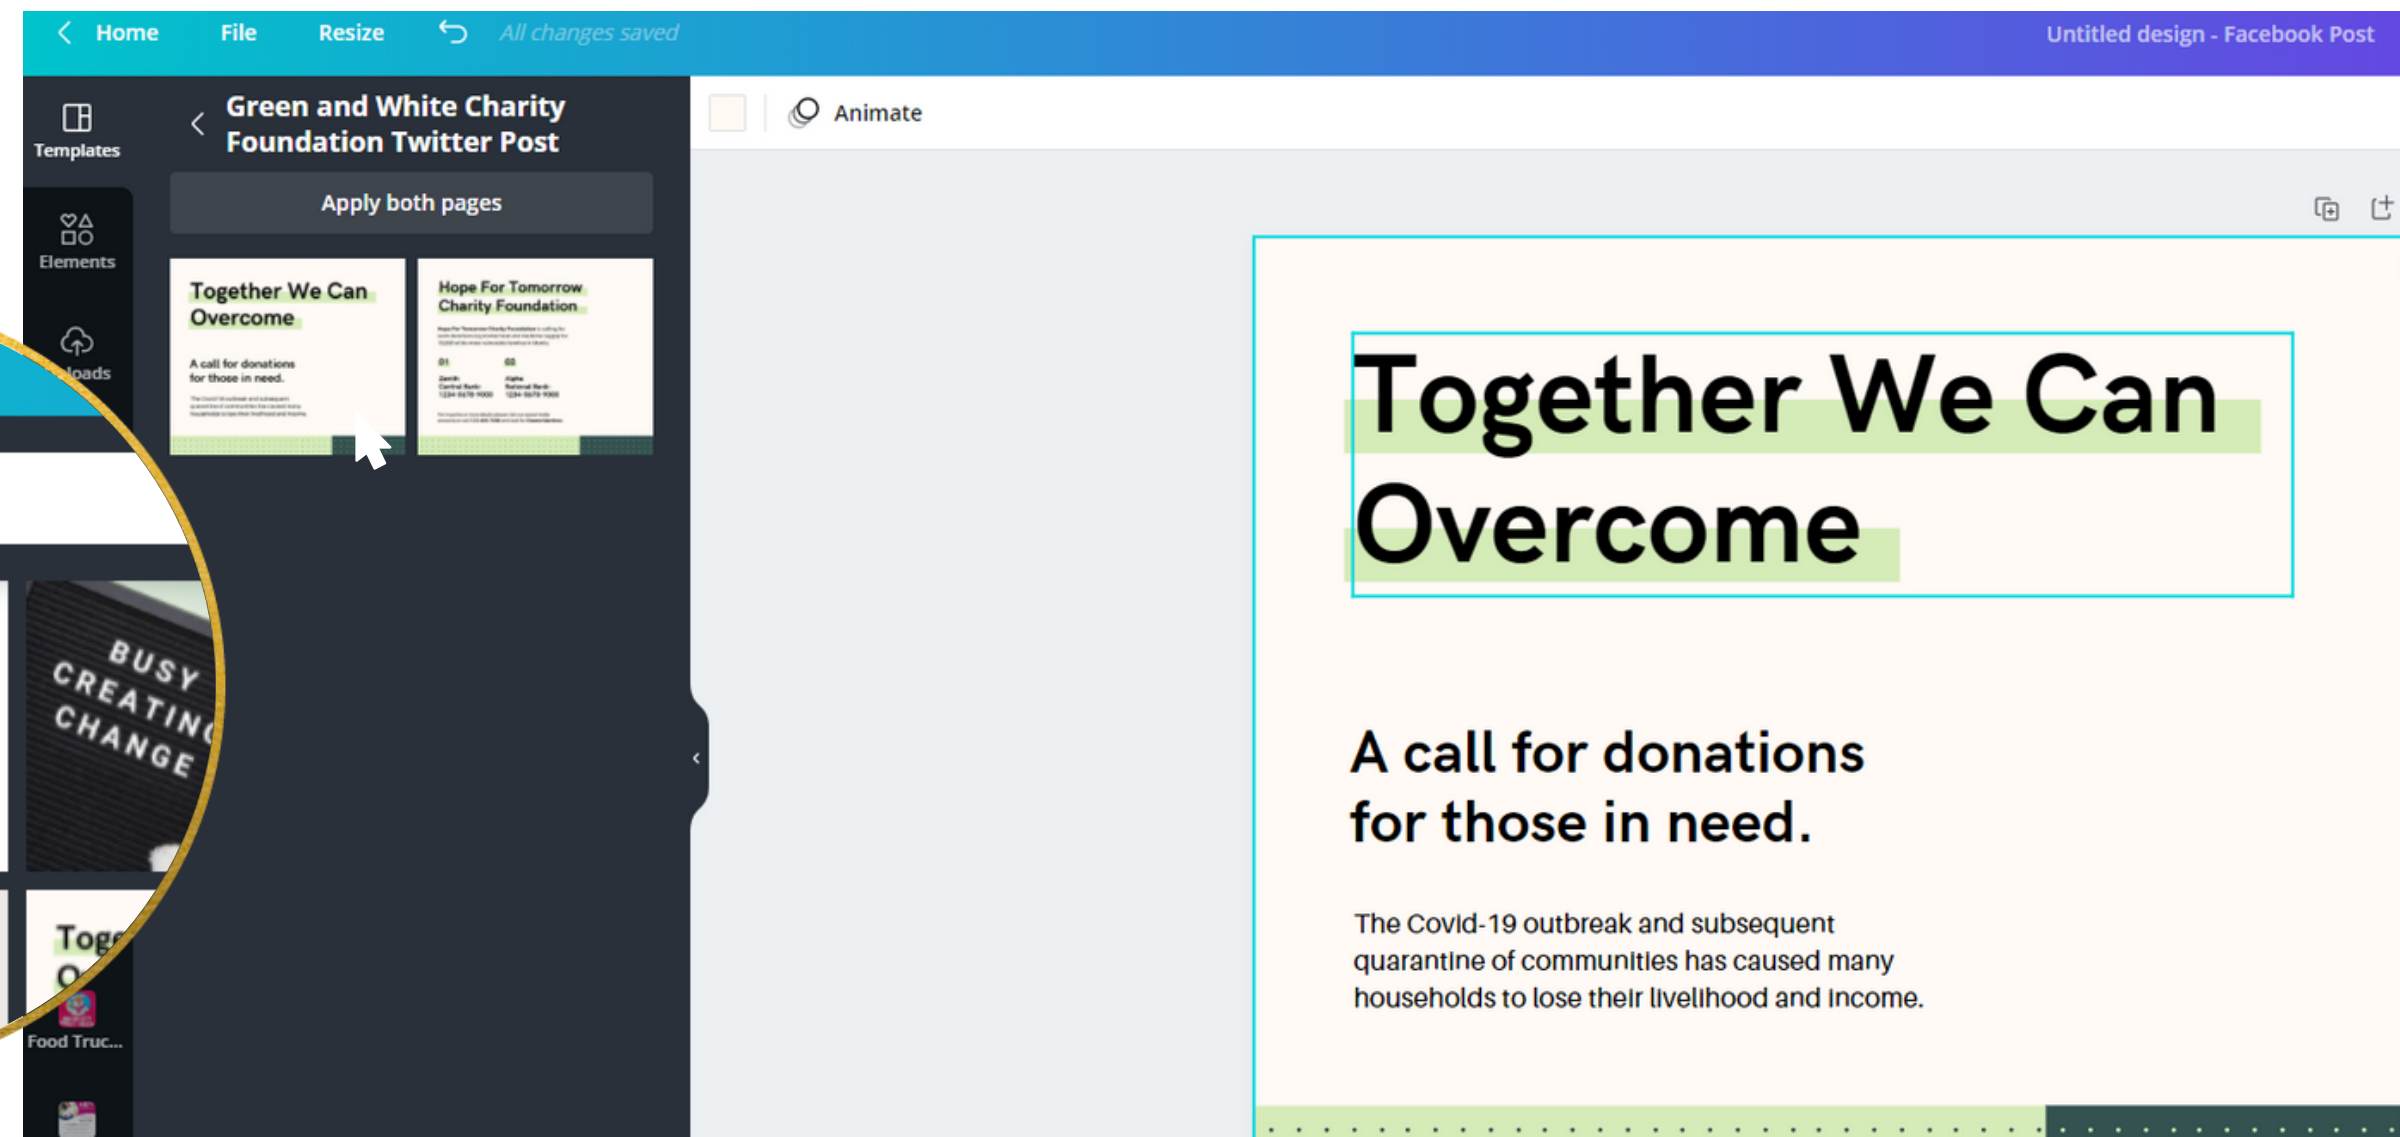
Home File Resize All changes saved

Untitled design - Facebook Post

Templates

Green and White Charity Foundation Twitter Post

Apply both pages

Elements

loads

Together We Can Overcome

A call for donations for those in need.

Hope For Tomorrow Charity Foundation

BUSY CREATING CHANGE

Tog

O

Food Truc...

Animate

Together We Can Overcome

A call for donations for those in need.

The Covid-19 outbreak and subsequent quarantine of communities has caused many households to lose their livelihood and income.